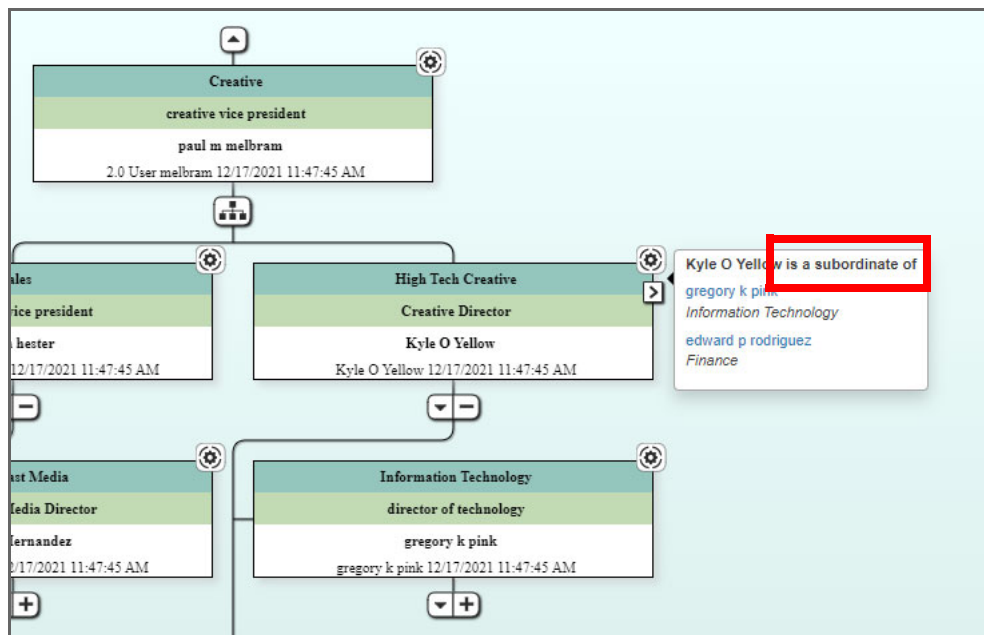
Creative
creative vice president
paul m melbram
2.0 User melbram 12/17/2021 11:47:45 AM

ales
vice president
hester
12/17/2021 11:47:45 AM

High Tech Creative
Creative Director
Kyle O Yellow
Kyle O Yellow 12/17/2021 11:47:45 AM

Kyle O Yellow is a subordinate of
gregory k pink
Information Technology
edward p rodriguez
Finance

ast Media
Media Director
Hernandez
2/17/2021 11:47:45 AM

Information Technology
director of technology
gregory k pink
gregory k pink 12/17/2021 11:47:45 AM